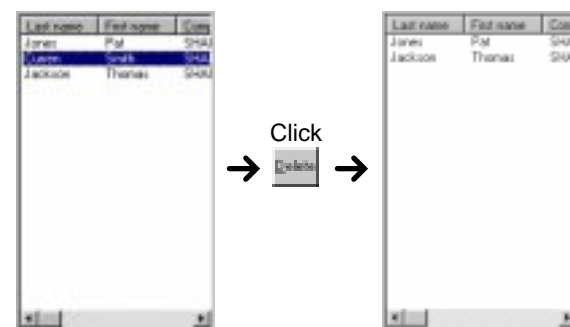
| Last name | First name | Com |
|---|---|---|
| Jones | Pat | SHA |
| Queen | Smith | SHA |
| Jackson | Thomas | SHA |

Click

Delete

| Last name | First name | Com |
|---|---|---|
| Jones | Pat | SHA |
| Jackson | Thomas | SHA |